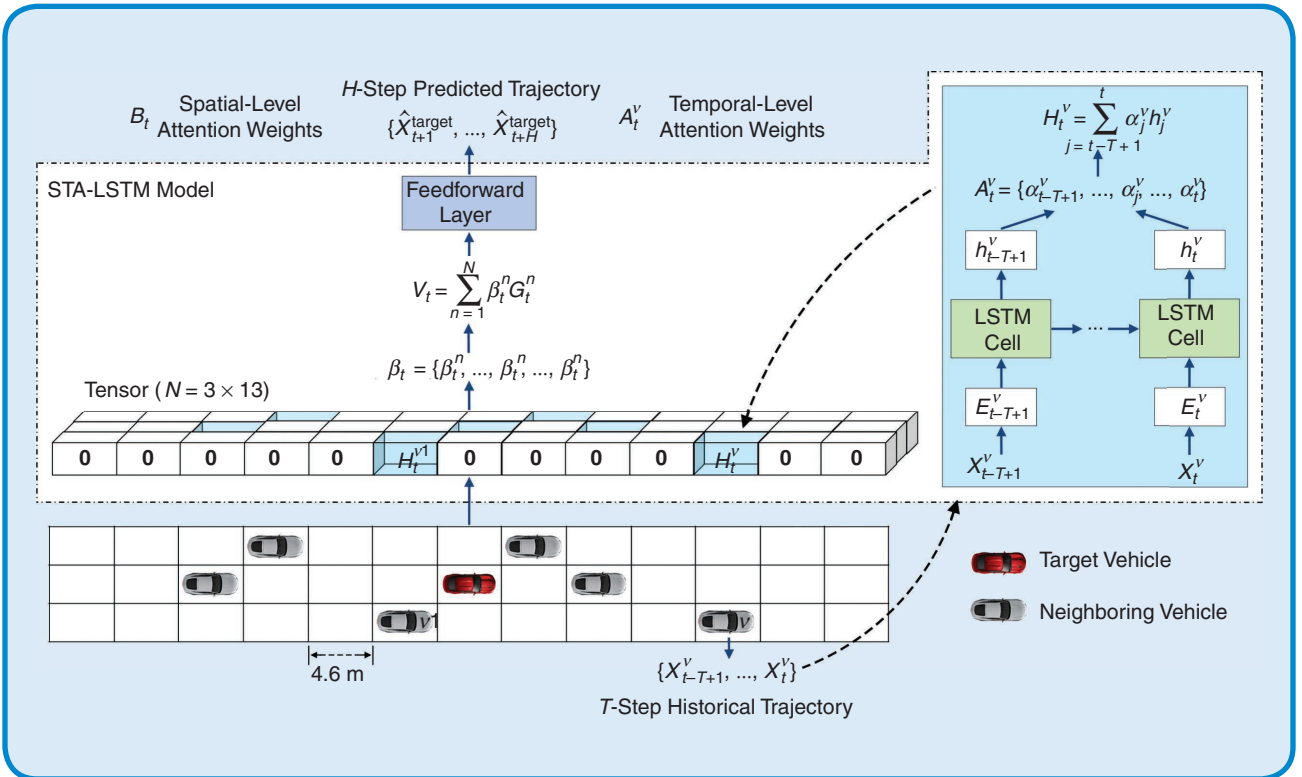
$B_t$ Spatial-Level Attention Weights

$H$-Step Predicted Trajectory
$\{\hat{X}_{t+1}^{\text{target}}, ..., \hat{X}_{t+H}^{\text{target}}\}$

$A_t^v$ Temporal-Level Attention Weights

STA-LSTM Model

Feedforward Layer

$V_t = \sum_{n=1}^{N} \beta_t^n G_t^n$

$\beta_t = \{\beta_t^n, ..., \beta_t^n, ..., \beta_t^n\}$

Tensor ( $N = 3 \times 13$)

| 0 | 0 | 0 | 0 | 0 | $H_t^{v1}$ | 0 | 0 | 0 | 0 | $H_t^v$ | 0 | 0 |
|---|---|---|---|---|---|---|---|---|---|---|---|---|

$H_t^v = \sum_{j=t-T+1}^{t} \alpha_j^v h_j^v$

$A_t^v = \{\alpha_{t-T+1}^v, ..., \alpha_j^v, ..., \alpha_t^v\}$

$h_{t-T+1}^v$

$h_t^v$

LSTM Cell

...

LSTM Cell

$E_{t-T+1}^v$

$E_t^v$

$X_{t-T+1}^v$

$X_t^v$

$v1$

$v$

4.6 m

$\{X_{t-T+1}^v, ..., X_t^v\}$

$T$-Step Historical Trajectory

Target Vehicle

Neighboring Vehicle